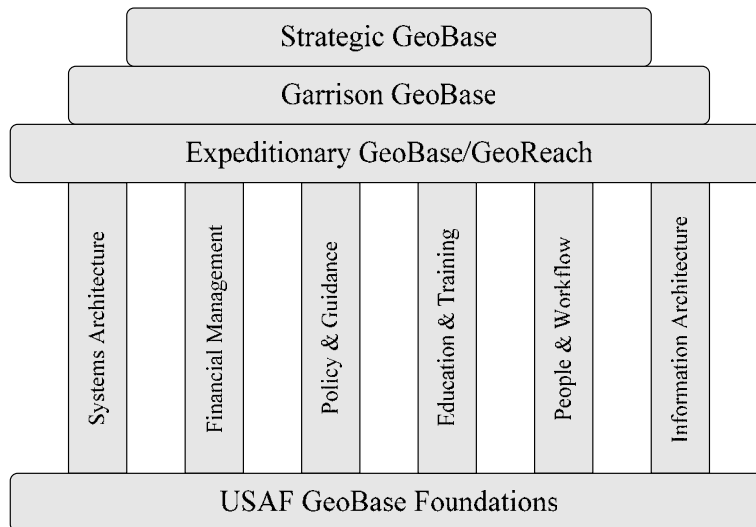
Strategic GeoBase

Garrison GeoBase

Expeditionary GeoBase/GeoReach

Systems Architecture

Financial Management

Policy & Guidance

Education & Training

People & Workflow

Information Architecture

USAF GeoBase Foundations